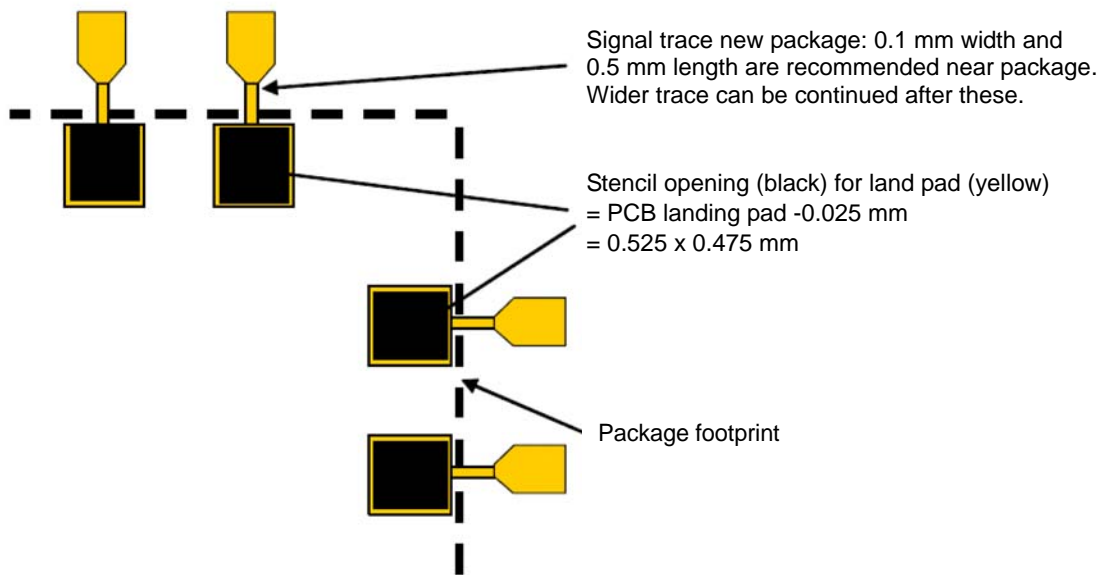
Signal trace new package: 0.1 mm width and 0.5 mm length are recommended near package. Wider trace can be continued after these.

Stencil opening (black) for land pad (yellow)
= PCB landing pad -0.025 mm
= 0.525 x 0.475 mm

Package footprint